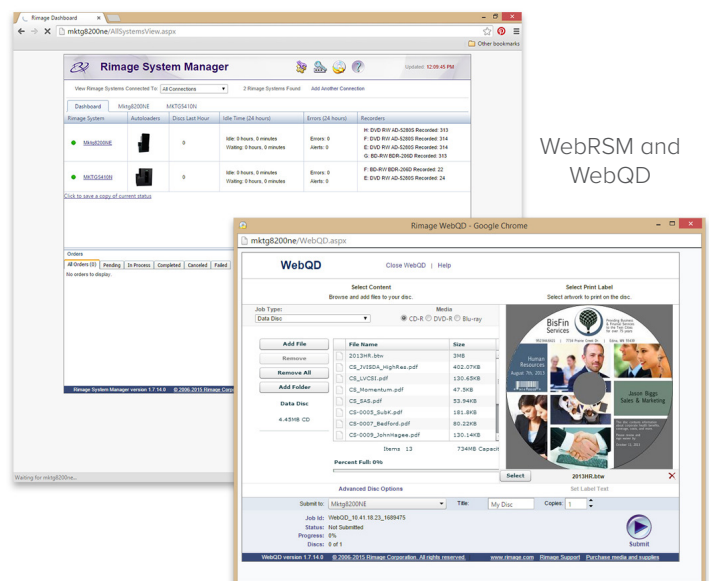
Rimage Dashboard

mktg8200ne/AllSystemsView.aspx

Other bookmarks

Rimage System Manager

Updated: 12:09:45 PM

View Rimage Systems Connected To: All Connections

2 Rimage Systems Found

Add Another Connection

Dashboard | Mktg8200NE | MKTG5410N

| Rimage System | Autoloaders | Discs Last Hour | Idle Time (24 hours) | Errors (24 hours) | Recorders |
|---|---|---|---|---|---|
| Mktg8200NE | | 9 | Idle: 0 hours, 0 minutes Waiting: 0 hours, 0 minutes | Errors: 0 Alerts: 0 | H: DVD RW AD-5280S Recorded: 313 F: DVD RW AD-5280S Recorded: 314 E: DVD RW AD-5280S Recorded: 314 G: BD-RW BDR-206D Recorded: 313 |
| MKTG5410N | | 0 | Idle: 0 hours, 0 minutes Waiting: 0 hours, 0 minutes | Errors: 0 Alerts: 0 | F: BD-RW BDR-206D Recorded: 22 E: DVD RW AD-5280S Recorded: 24 |

Click to save a copy of current status

Orders

All Orders (0) | Pending | In Process | Completed | Canceled | Failed

No orders to display.

Rimage System Manager version 1.7.14.0 © 2006-2015 Rimage Corp

Waiting for mktg8200ne...

WebRSM and WebQD

Rimage WebQD - Google Chrome

mktg8200ne/WebQD.aspx

WebQD

Close WebQD | Help

Select Content
Browse and add files to your disc.

Select Print Label
Select artwork to print on the disc.

Job Type:
Data Disc

Media
CD-R DVD-R Blu-ray

Add File
Remove
Remove All
Add Folder

Data Disc
4.45MB CD

| File Name | Size |
|---|---|
| 2013HR.btw | 3MB |
| CS_JVISDA_HighRes.pdf | 402.07KB |
| CS_LVCSI.pdf | 130.65KB |
| CS_Momentum.pdf | 47.59KB |
| CS_SAS.pdf | 53.94KB |
| CS-0005_SubK.pdf | 181.8KB |
| CS-0007_Bedford.pdf | 80.22KB |
| CS-0009_JohnHagee.pdf | 130.14KB |

Items 13    734MB Capaci

Percent Full: 0%

BisFin Services

Human Resources

Jason Biggs Sales & Marketing

Select

2013HR.btw

Set Label Text

Advanced Disc Options

Submit to: Mktg8200NE

Title: My Disc

Copies: 1

Job Id: WebQD_10.41.18.23_1689475
Status: Not Submitted
Progress: 0%
Discs: 0 of 1

Submit

WebQD version 1.7.14.0 © 2006-2015 Rimage Corporation. All rights reserved.

www.rimage.com | Rimage Support | Purchase media and supplies